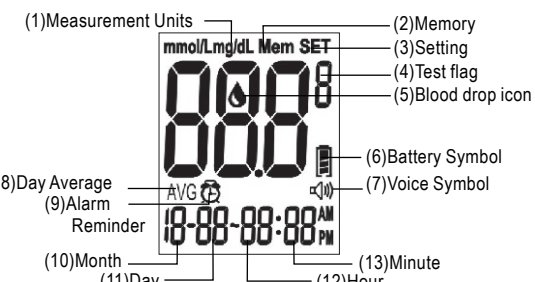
(1)Measurement Units
mmol/Lmg/dL Mem SET
(2)Memory
(3)Setting
888
8
(4)Test flag
(5)Blood drop icon
(6)Battery Symbol
8)Day Average
AVG
(7)Voice Symbol
(9)Alarm Reminder
18-88~88:88
AM
PM
(10)Month
(11)Day
(12)Hour
(13)Minute